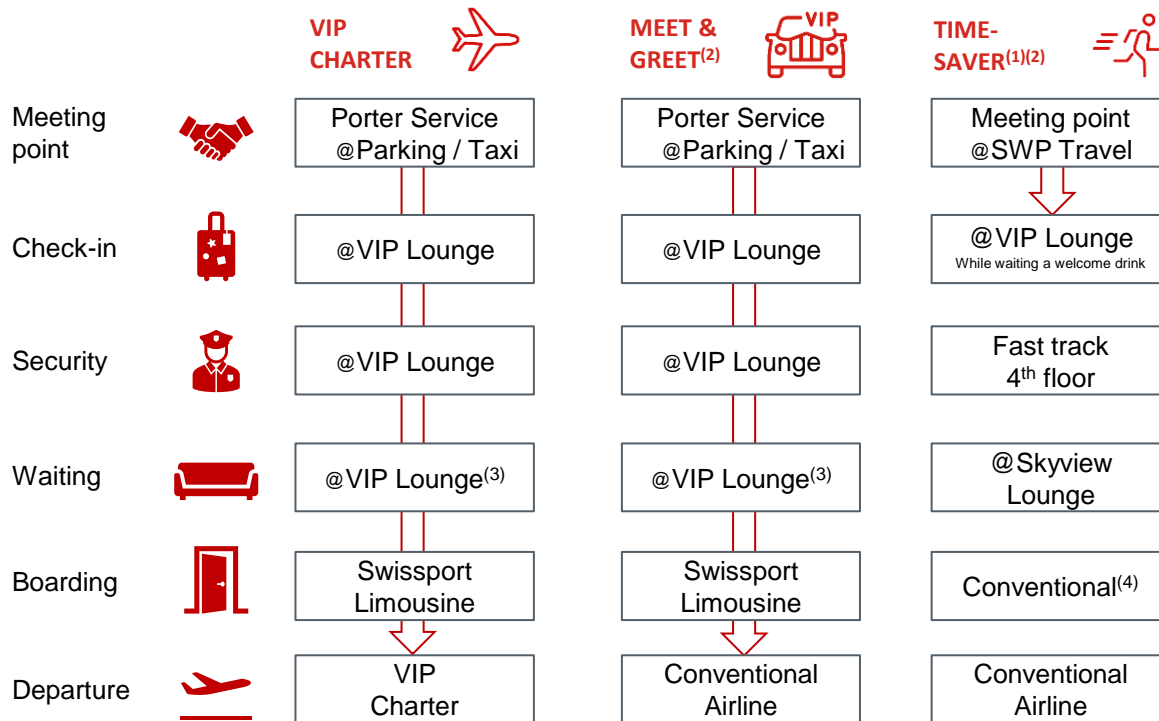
| | VIP CHARTER | MEET & GREET$^{(2)}$ | TIME-SAVER$^{(1)(2)}$ |
|---|---|---|---|
| Meeting point | Porter Service @Parking / Taxi | Porter Service @Parking / Taxi | Meeting point @SWP Travel |
| Check-in | @VIP Lounge | @VIP Lounge | @VIP Lounge While waiting a welcome drink |
| Security | @VIP Lounge | @VIP Lounge | Fast track 4$^{th}$ floor |
| Waiting | @VIP Lounge$^{(3)}$ | @VIP Lounge$^{(3)}$ | @Skyview Lounge |
| Boarding | Swissport Limousine | Swissport Limousine | Conventional$^{(4)}$ |
| Departure | VIP Charter | Conventional Airline | Conventional Airline |

VIP